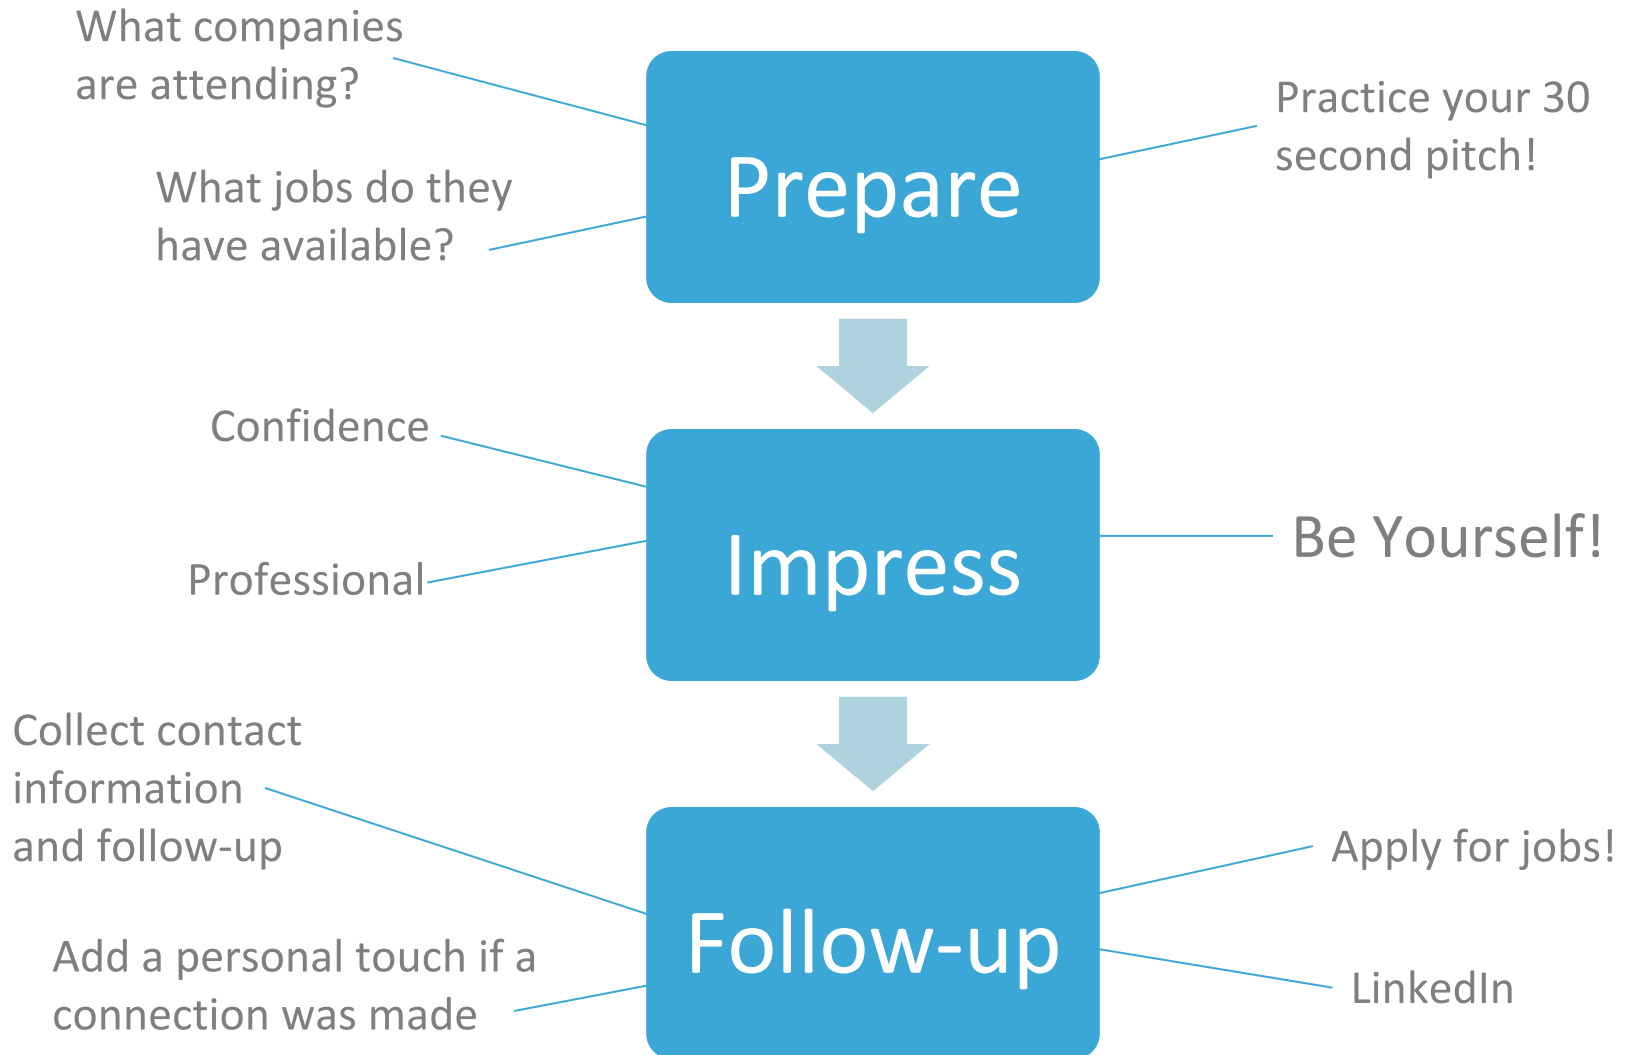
What companies are attending?

What jobs do they have available?

Prepare

Practice your 30 second pitch!

Confidence

Professional

Impress

Be Yourself!

Collect contact information and follow-up

Add a personal touch if a connection was made

Follow-up

Apply for jobs!

LinkedIn